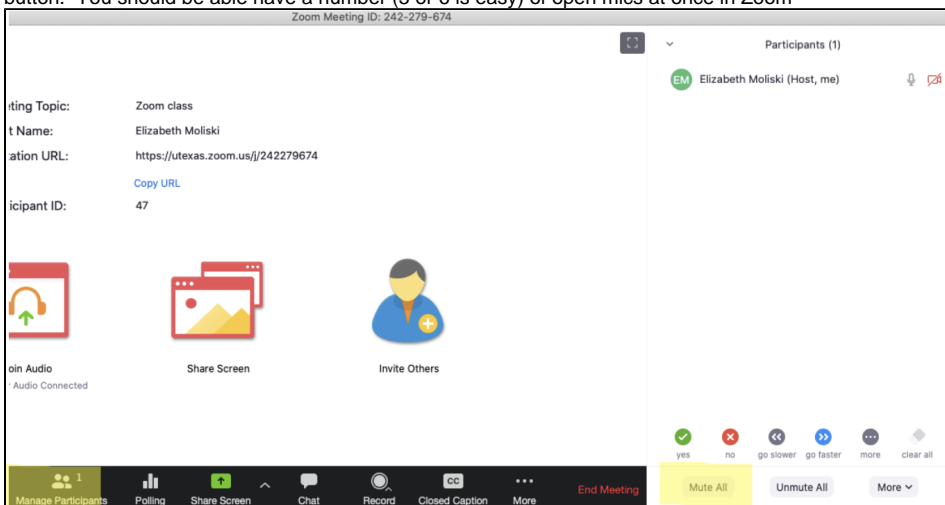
button. You should be able have a number (5 or 6 is easy) of open mics at once in Zoom

Zoom Meeting ID: 242-279-674

eting Topic: Zoom class
t Name: Elizabeth Moliski
ation URL: https://utexas.zoom.us/j/242279674
Copy URL
icipant ID: 47

oin Audio
Audio Connected

Share Screen

Invite Others

Participants (1)

EM Elizabeth Moliski (Host, me)

yes no go slower go faster more clear all

Mute All Unmute All More

1
Manage Participants Polling Share Screen Chat Record Closed Caption More End Meeting
CC